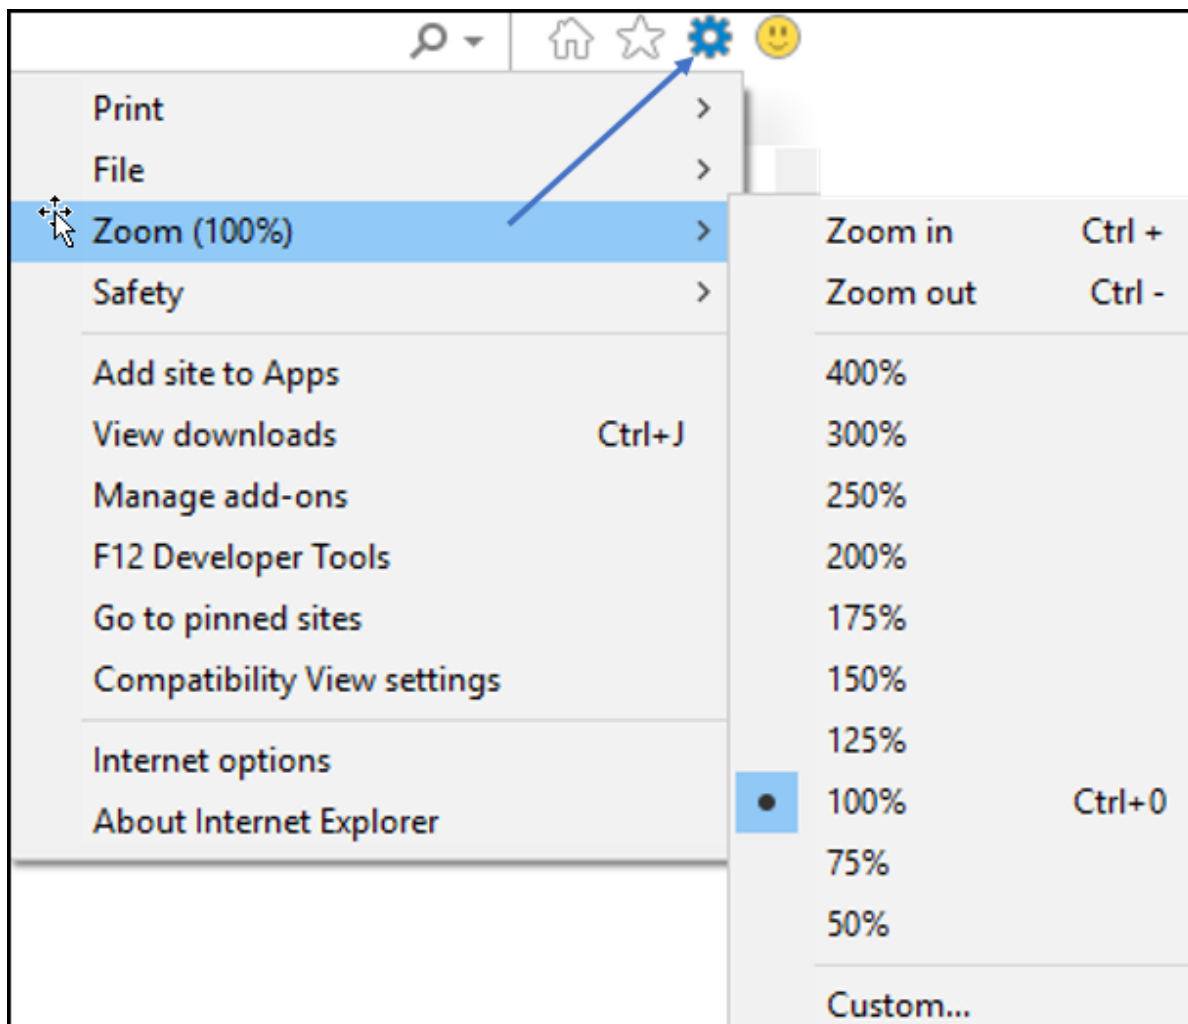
Print
File
Zoom (100%)
Safety

Add site to Apps
View downloads Ctrl+J
Manage add-ons
F12 Developer Tools
Go to pinned sites
Compatibility View settings

Internet options
About Internet Explorer

Zoom in Ctrl +
Zoom out Ctrl -

400%
300%
250%
200%
175%
150%
125%
100% Ctrl+0
75%
50%

Custom...